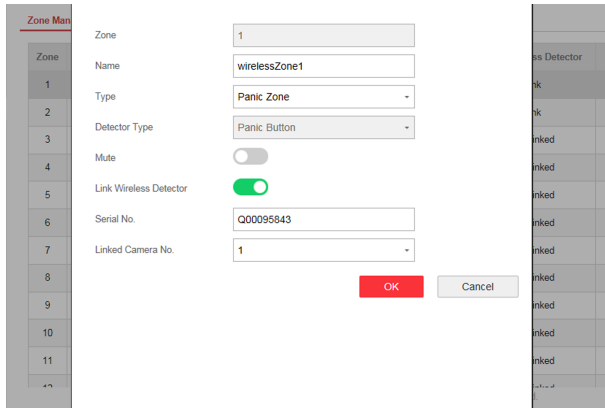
Zone Man

Zone

1
2
3
4
5
6
7
8
9
10
11

Zone 1

Name wirelessZone1

Type Panic Zone

Detector Type Panic Button

Mute

Link Wireless Detector

Serial No. Q00095843

Linked Camera No. 1

OK Cancel

ss Detector

nk
nk
nked
nked
nked
nked
nked
nked
nked
nked
nked